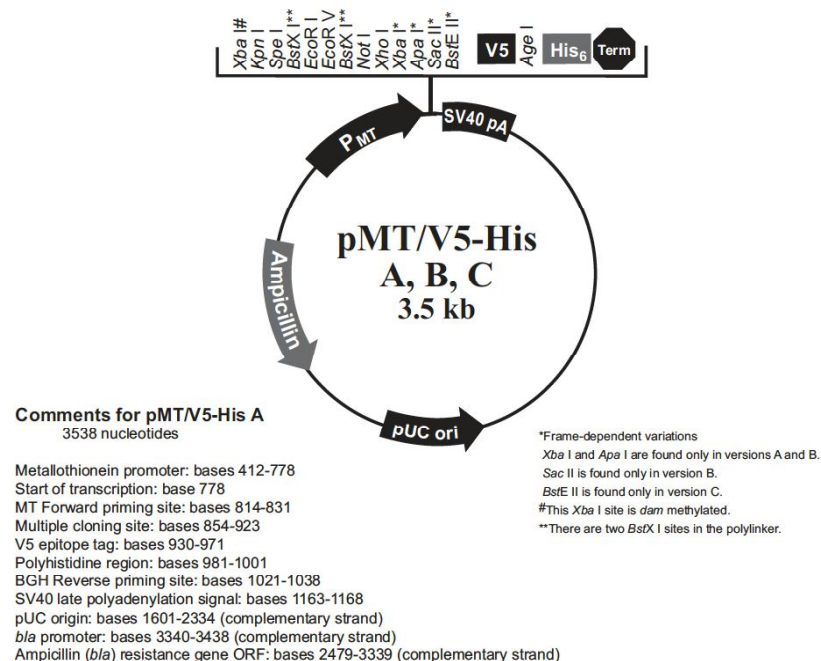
Xba I#
Kpn I
Spe I
BstX I**
EcoR I
EcoR V
BstX I**
Not I
Xho I
Xba I*
Apa I*
Sac II*
BstE II*
V5
Age I
His$_6$
Term

P$_{MT}$
SV40 pA

pMT/V5-His
A, B, C
3.5 kb

Ampicillin
pUC ori

Comments for pMT/V5-His A
3538 nucleotides

Metallothionein promoter: bases 412-778
Start of transcription: base 778
MT Forward priming site: bases 814-831
Multiple cloning site: bases 854-923
V5 epitope tag: bases 930-971
Polyhistidine region: bases 981-1001
BGH Reverse priming site: bases 1021-1038
SV40 late polyadenylation signal: bases 1163-1168
pUC origin: bases 1601-2334 (complementary strand)
bla promoter: bases 3340-3438 (complementary strand)
Ampicillin (bla) resistance gene ORF: bases 2479-3339 (complementary strand)

*Frame-dependent variations
Xba I and Apa I are found only in versions A and B.
Sac II is found only in version B.
BstE II is found only in version C.
#This Xba I site is dam methylated.
**There are two BstX I sites in the polylinker.